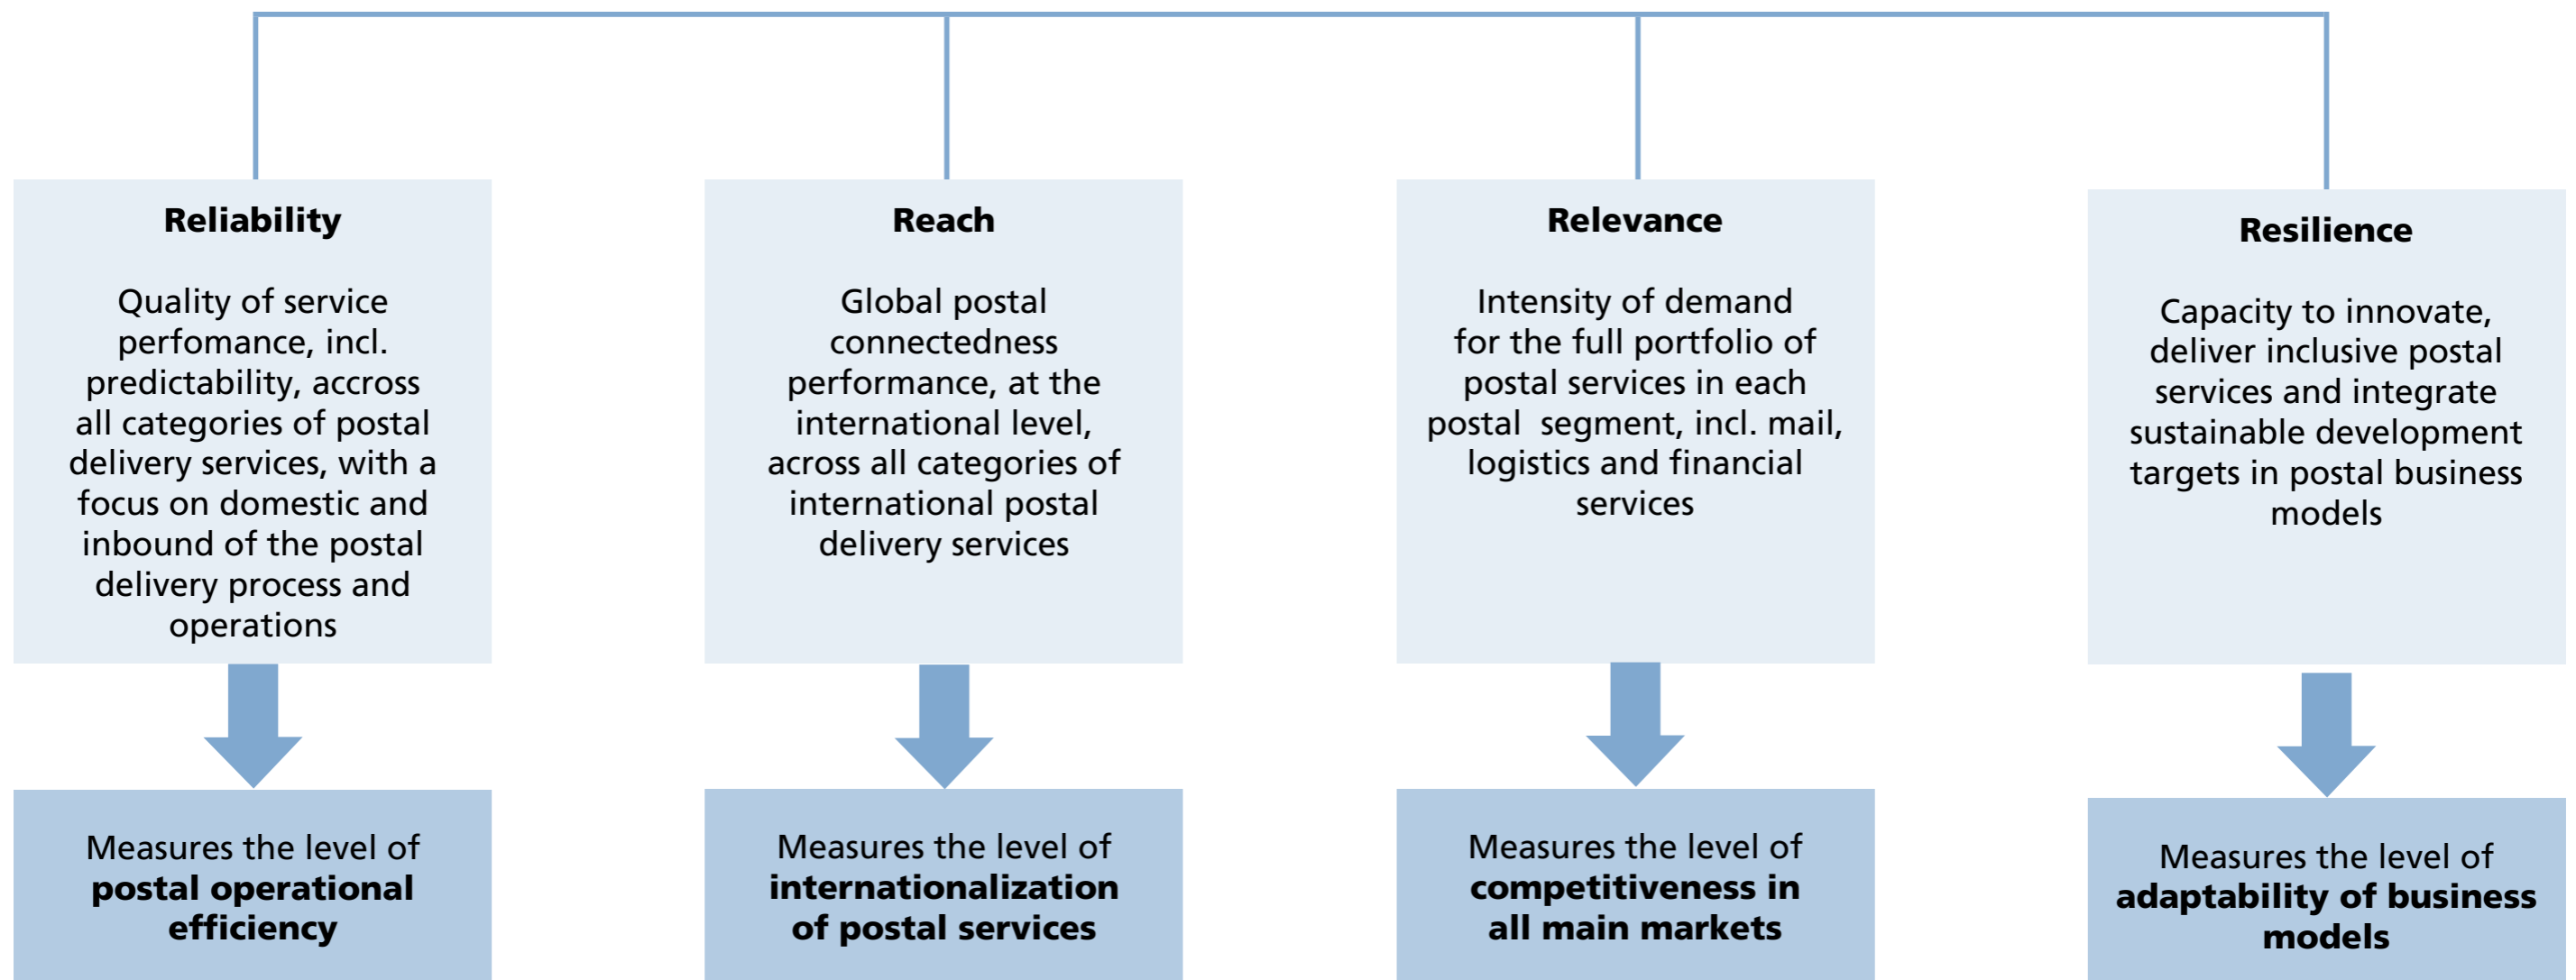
**Reliability**

Quality of service perfomance, incl. predictability, accross all categories of postal delivery services, with a focus on domestic and inbound of the postal delivery process and operations

Measures the level of **postal operational efficiency**

**Reach**

Global postal connectedness performance, at the international level, across all categories of international postal delivery services

Measures the level of **internationalization of postal services**

**Relevance**

Intensity of demand for the full portfolio of postal services in each postal segment, incl. mail, logistics and financial services

Measures the level of **competitiveness in all main markets**

**Resilience**

Capacity to innovate, deliver inclusive postal services and integrate sustainable development targets in postal business models

Measures the level of **adaptability of business models**